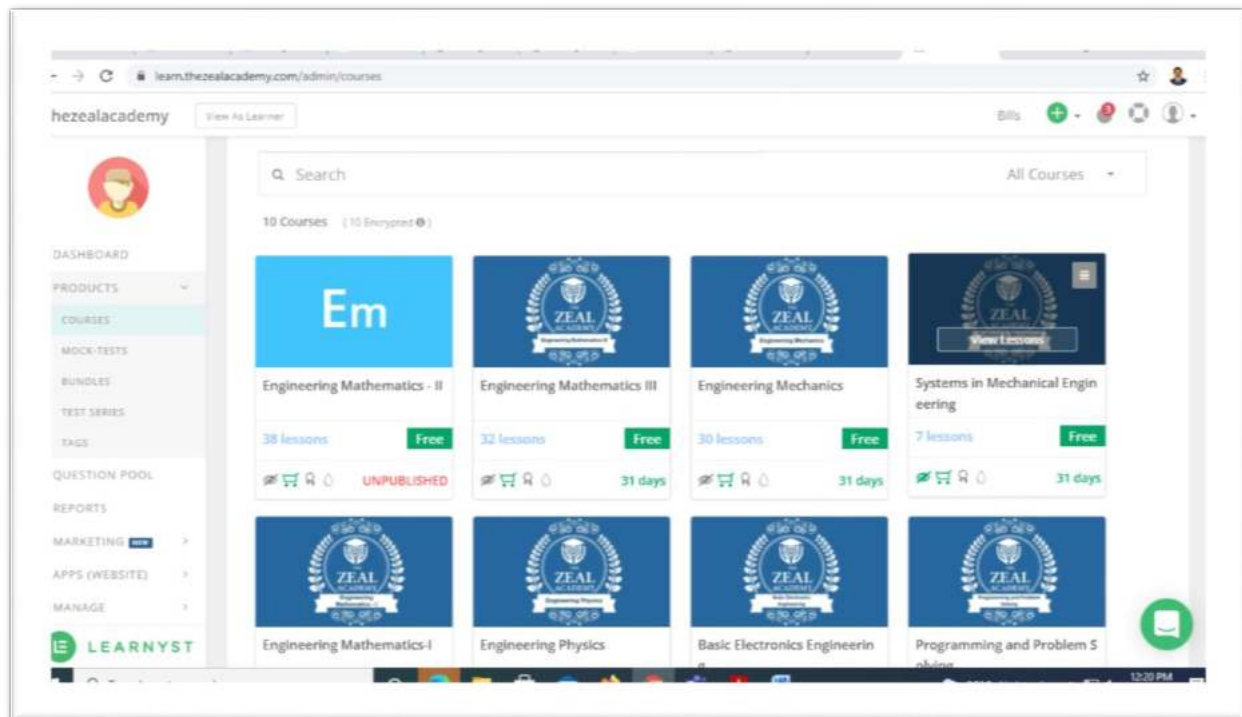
learn.thezealacademy.com/admin/courses

hezealacademy
View As Learner
Bills

DASHBOARD
PRODUCTS
COURSES
MOCK-TESTS
BUNDLES
TEST SERIES
TAGS
QUESTION POOL
REPORTS
MARKETING NEW
APPS (WEBSITE)
MANAGE
LEARNYST

Search
All Courses

10 Courses (10 Encrypted)

Em
Engineering Mathematics - II
38 lessons Free
UNPUBLISHED

ZEAL ACADEMY
Engineering Mathematics III
32 lessons Free
31 days

ZEAL ACADEMY
Engineering Mechanics
30 lessons Free
31 days

ZEAL
View Lessons
Systems in Mechanical Engineering
7 lessons Free
31 days

ZEAL ACADEMY
Engineering Mathematics-I

ZEAL ACADEMY
Engineering Physics

ZEAL ACADEMY
Basic Electronics Engineerin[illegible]

ZEAL ACADEMY
Programming and Problem Solving

12:20 PM